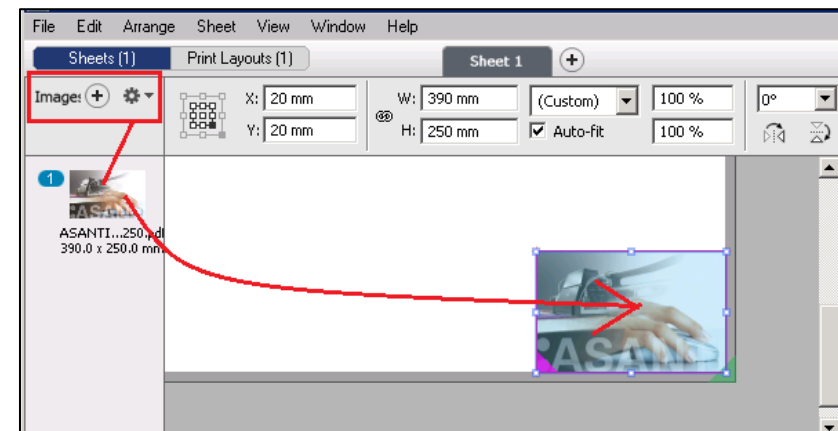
File Edit Arrange Sheet View Window Help

Sheets (1) Print Layouts (1)

Sheet 1

Image:

X: 20 mm

Y: 20 mm

W: 390 mm

H: 250 mm

(Custom)

Auto-fit

100 %

100 %

0°

1

ASANTI...250.pd

390.0 x 250.0 mm